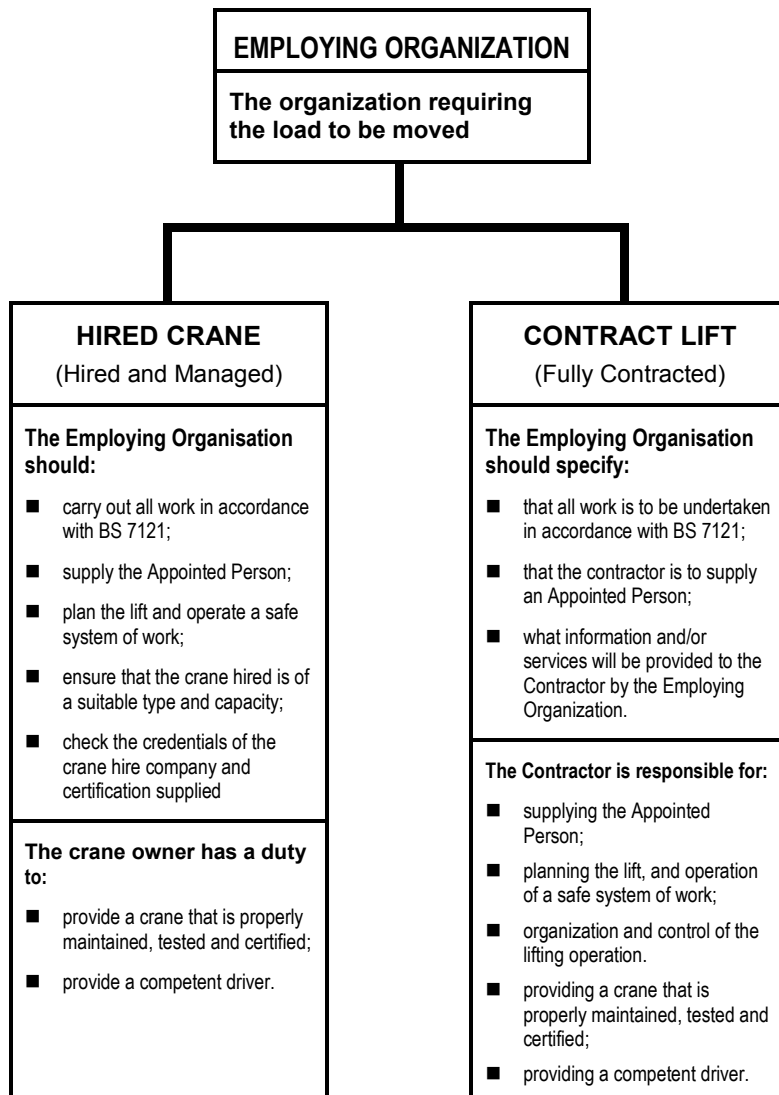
EMPLOYING ORGANIZATION

The organization requiring the load to be moved

HIRED CRANE

(Hired and Managed)

The Employing Organisation should:

■ carry out all work in accordance with BS 7121;

■ supply the Appointed Person;

■ plan the lift and operate a safe system of work;

■ ensure that the crane hired is of a suitable type and capacity;

■ check the credentials of the crane hire company and certification supplied

The crane owner has a duty to:

■ provide a crane that is properly maintained, tested and certified;

■ provide a competent driver.

CONTRACT LIFT

(Fully Contracted)

The Employing Organisation should specify:

■ that all work is to be undertaken in accordance with BS 7121;

■ that the contractor is to supply an Appointed Person;

■ what information and/or services will be provided to the Contractor by the Employing Organization.

The Contractor is responsible for:

■ supplying the Appointed Person;

■ planning the lift, and operation of a safe system of work;

■ organization and control of the lifting operation.

■ providing a crane that is properly maintained, tested and certified;

■ providing a competent driver.